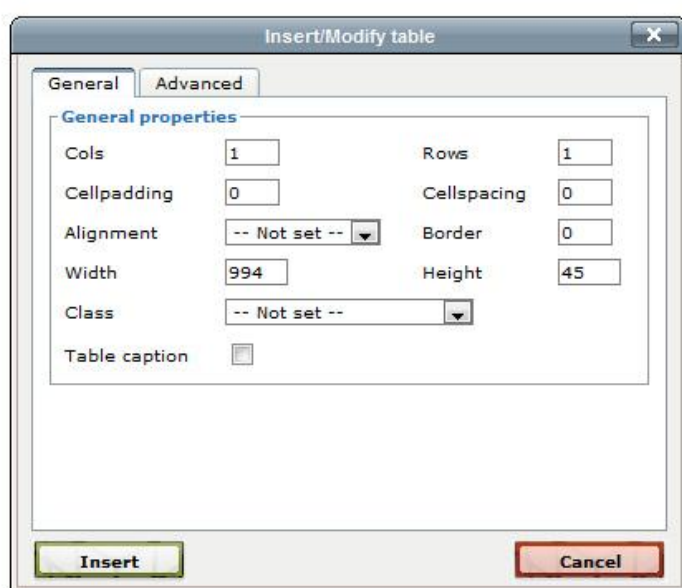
Insert/Modify table

General | Advanced

General properties

Cols 1

Rows 1

Cellpadding 0

Cellspacing 0

Alignment -- Not set --

Border 0

Width 994

Height 45

Class -- Not set --

Table caption

Insert

Cancel